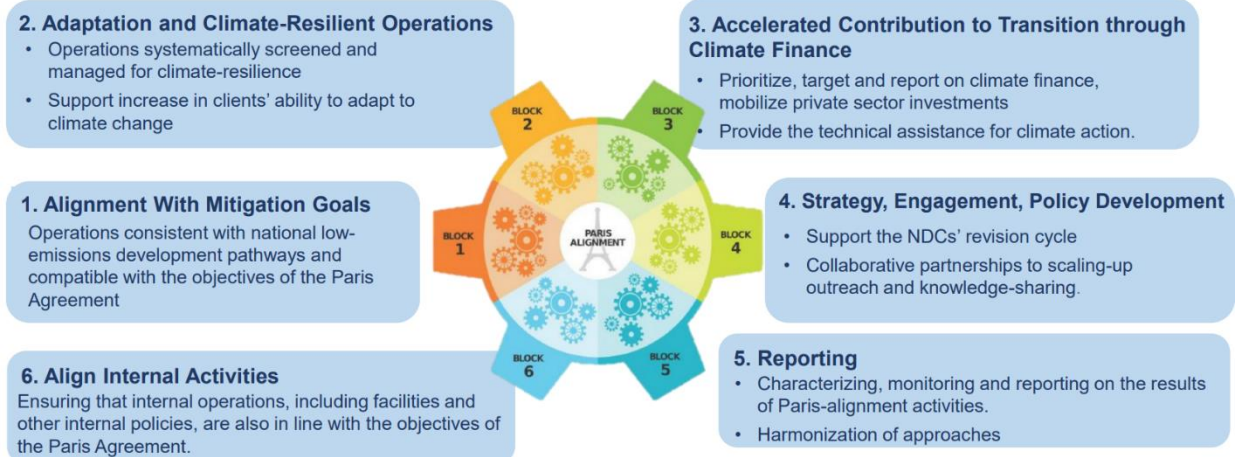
2. Adaptation and Climate-Resilient Operations

• Operations systematically screened and managed for climate-resilience

• Support increase in clients' ability to adapt to climate change

3. Accelerated Contribution to Transition through Climate Finance

• Prioritize, target and report on climate finance, mobilize private sector investments

• Provide the technical assistance for climate action.

1. Alignment With Mitigation Goals

Operations consistent with national low-emissions development pathways and compatible with the objectives of the Paris Agreement

BLOCK 2

BLOCK 3

BLOCK 1

PARIS ALIGNMENT

BLOCK 4

BLOCK 6

BLOCK 5

4. Strategy, Engagement, Policy Development

• Support the NDCs' revision cycle

• Collaborative partnerships to scaling-up outreach and knowledge-sharing.

6. Align Internal Activities

Ensuring that internal operations, including facilities and other internal policies, are also in line with the objectives of the Paris Agreement.

5. Reporting

• Characterizing, monitoring and reporting on the results of Paris-alignment activities.

• Harmonization of approaches